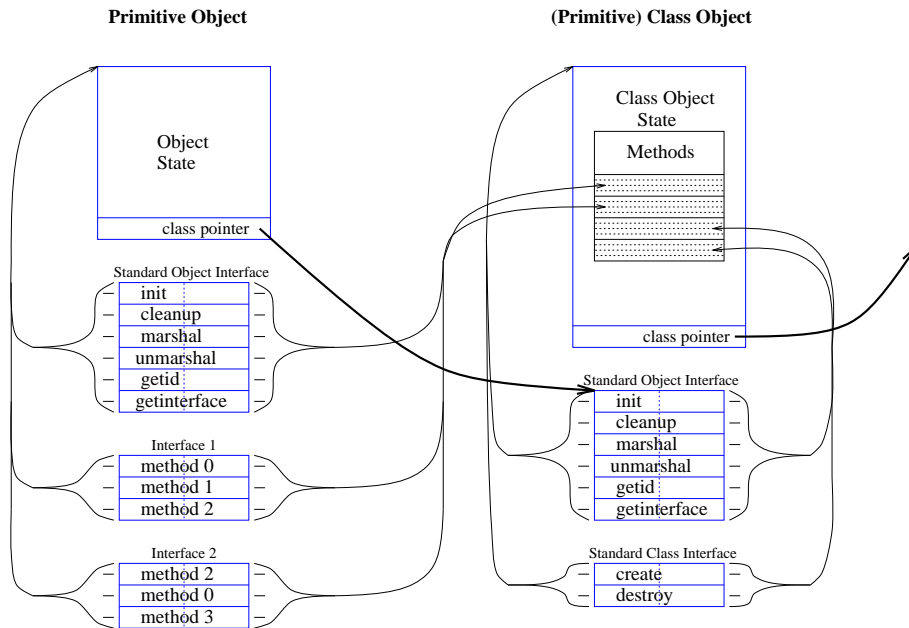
Primitive Object

(Primitive) Class Object

Object State

class pointer

Standard Object Interface

init
cleanup
marshal
unmarshal
getid
getinterface

Interface 1

method 0
method 1
method 2

Interface 2

method 2
method 0
method 3

Class Object State

Methods

class pointer

Standard Object Interface

init
cleanup
marshal
unmarshal
getid
getinterface

Standard Class Interface

create
destroy